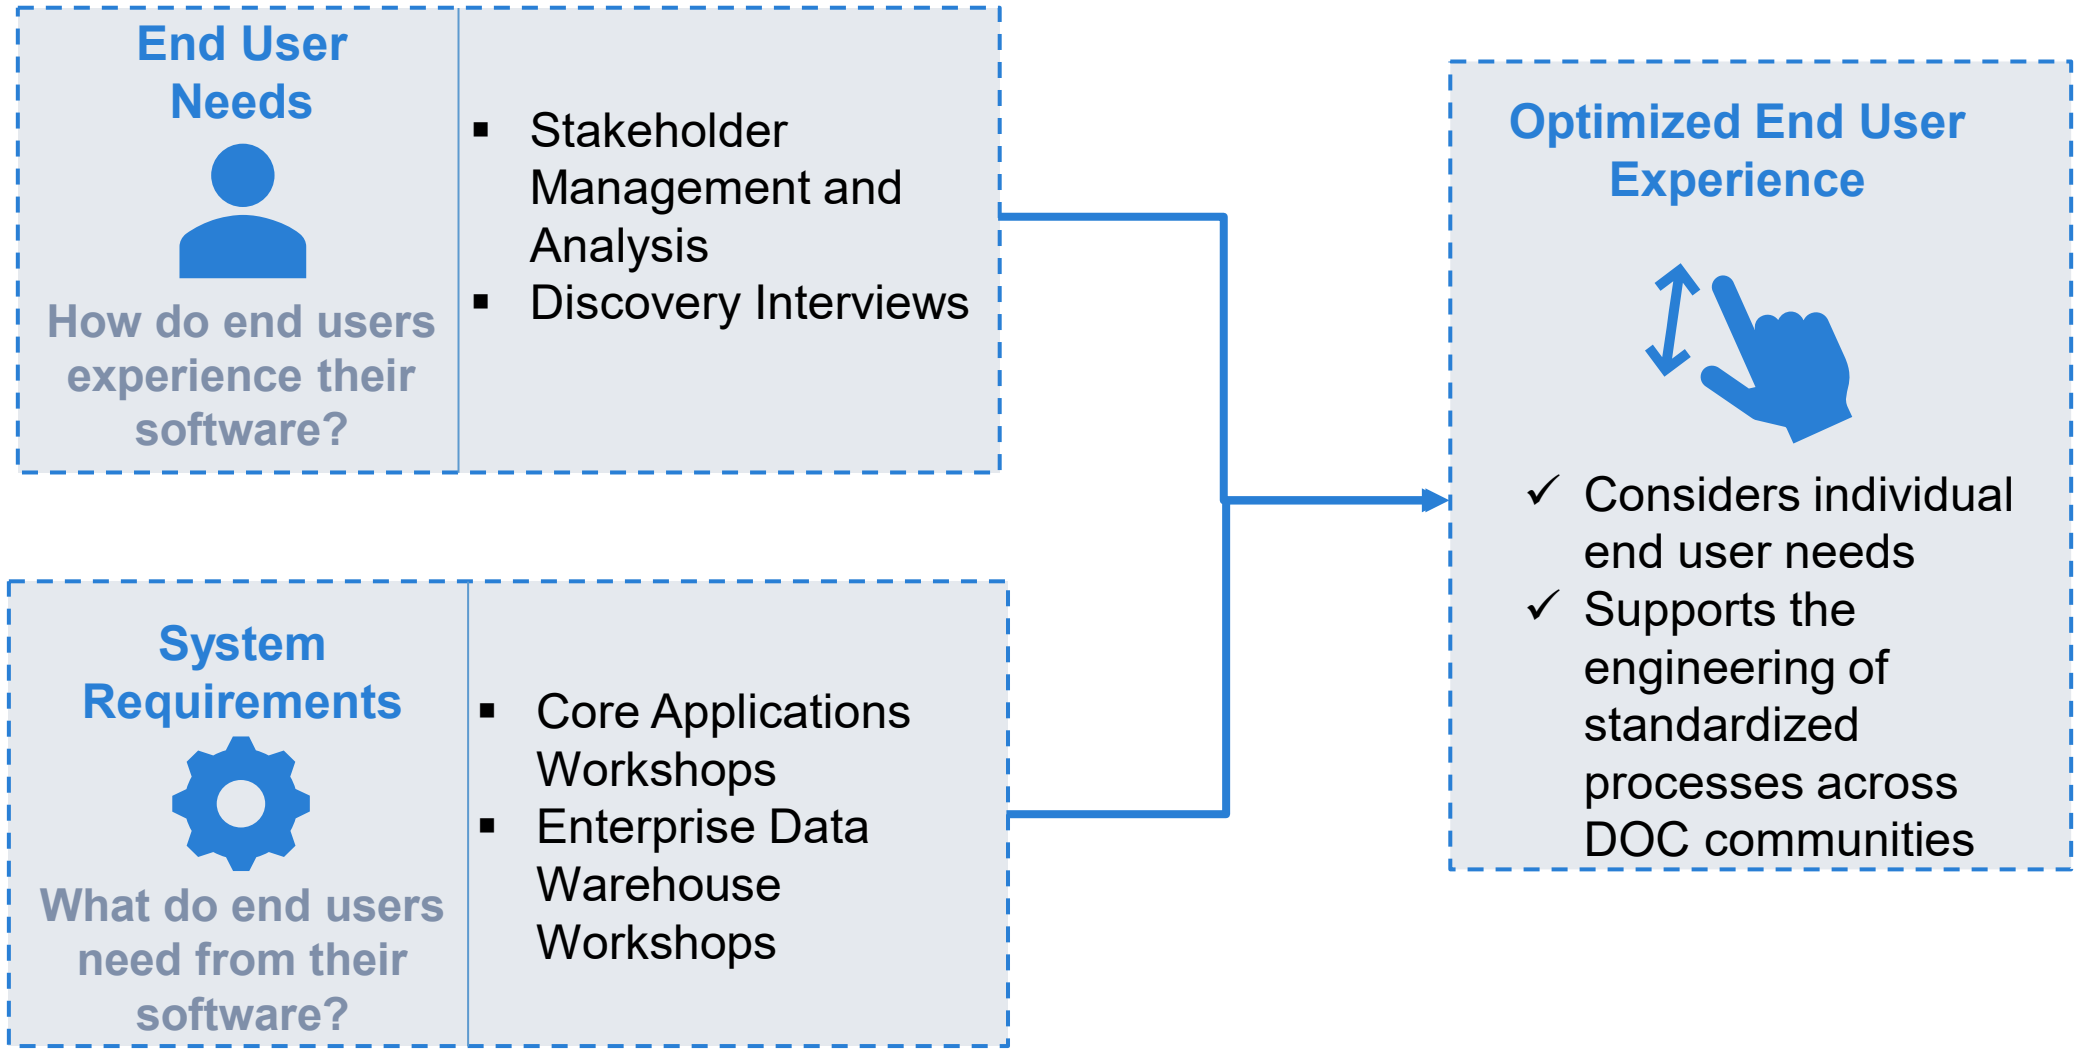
End User Needs

How do end users experience their software?

- Stakeholder Management and Analysis
- Discovery Interviews

System Requirements

What do end users need from their software?

- Core Applications Workshops
- Enterprise Data Warehouse Workshops

Optimized End User Experience

✓ Considers individual end user needs
✓ Supports the engineering of standardized processes across DOC communities